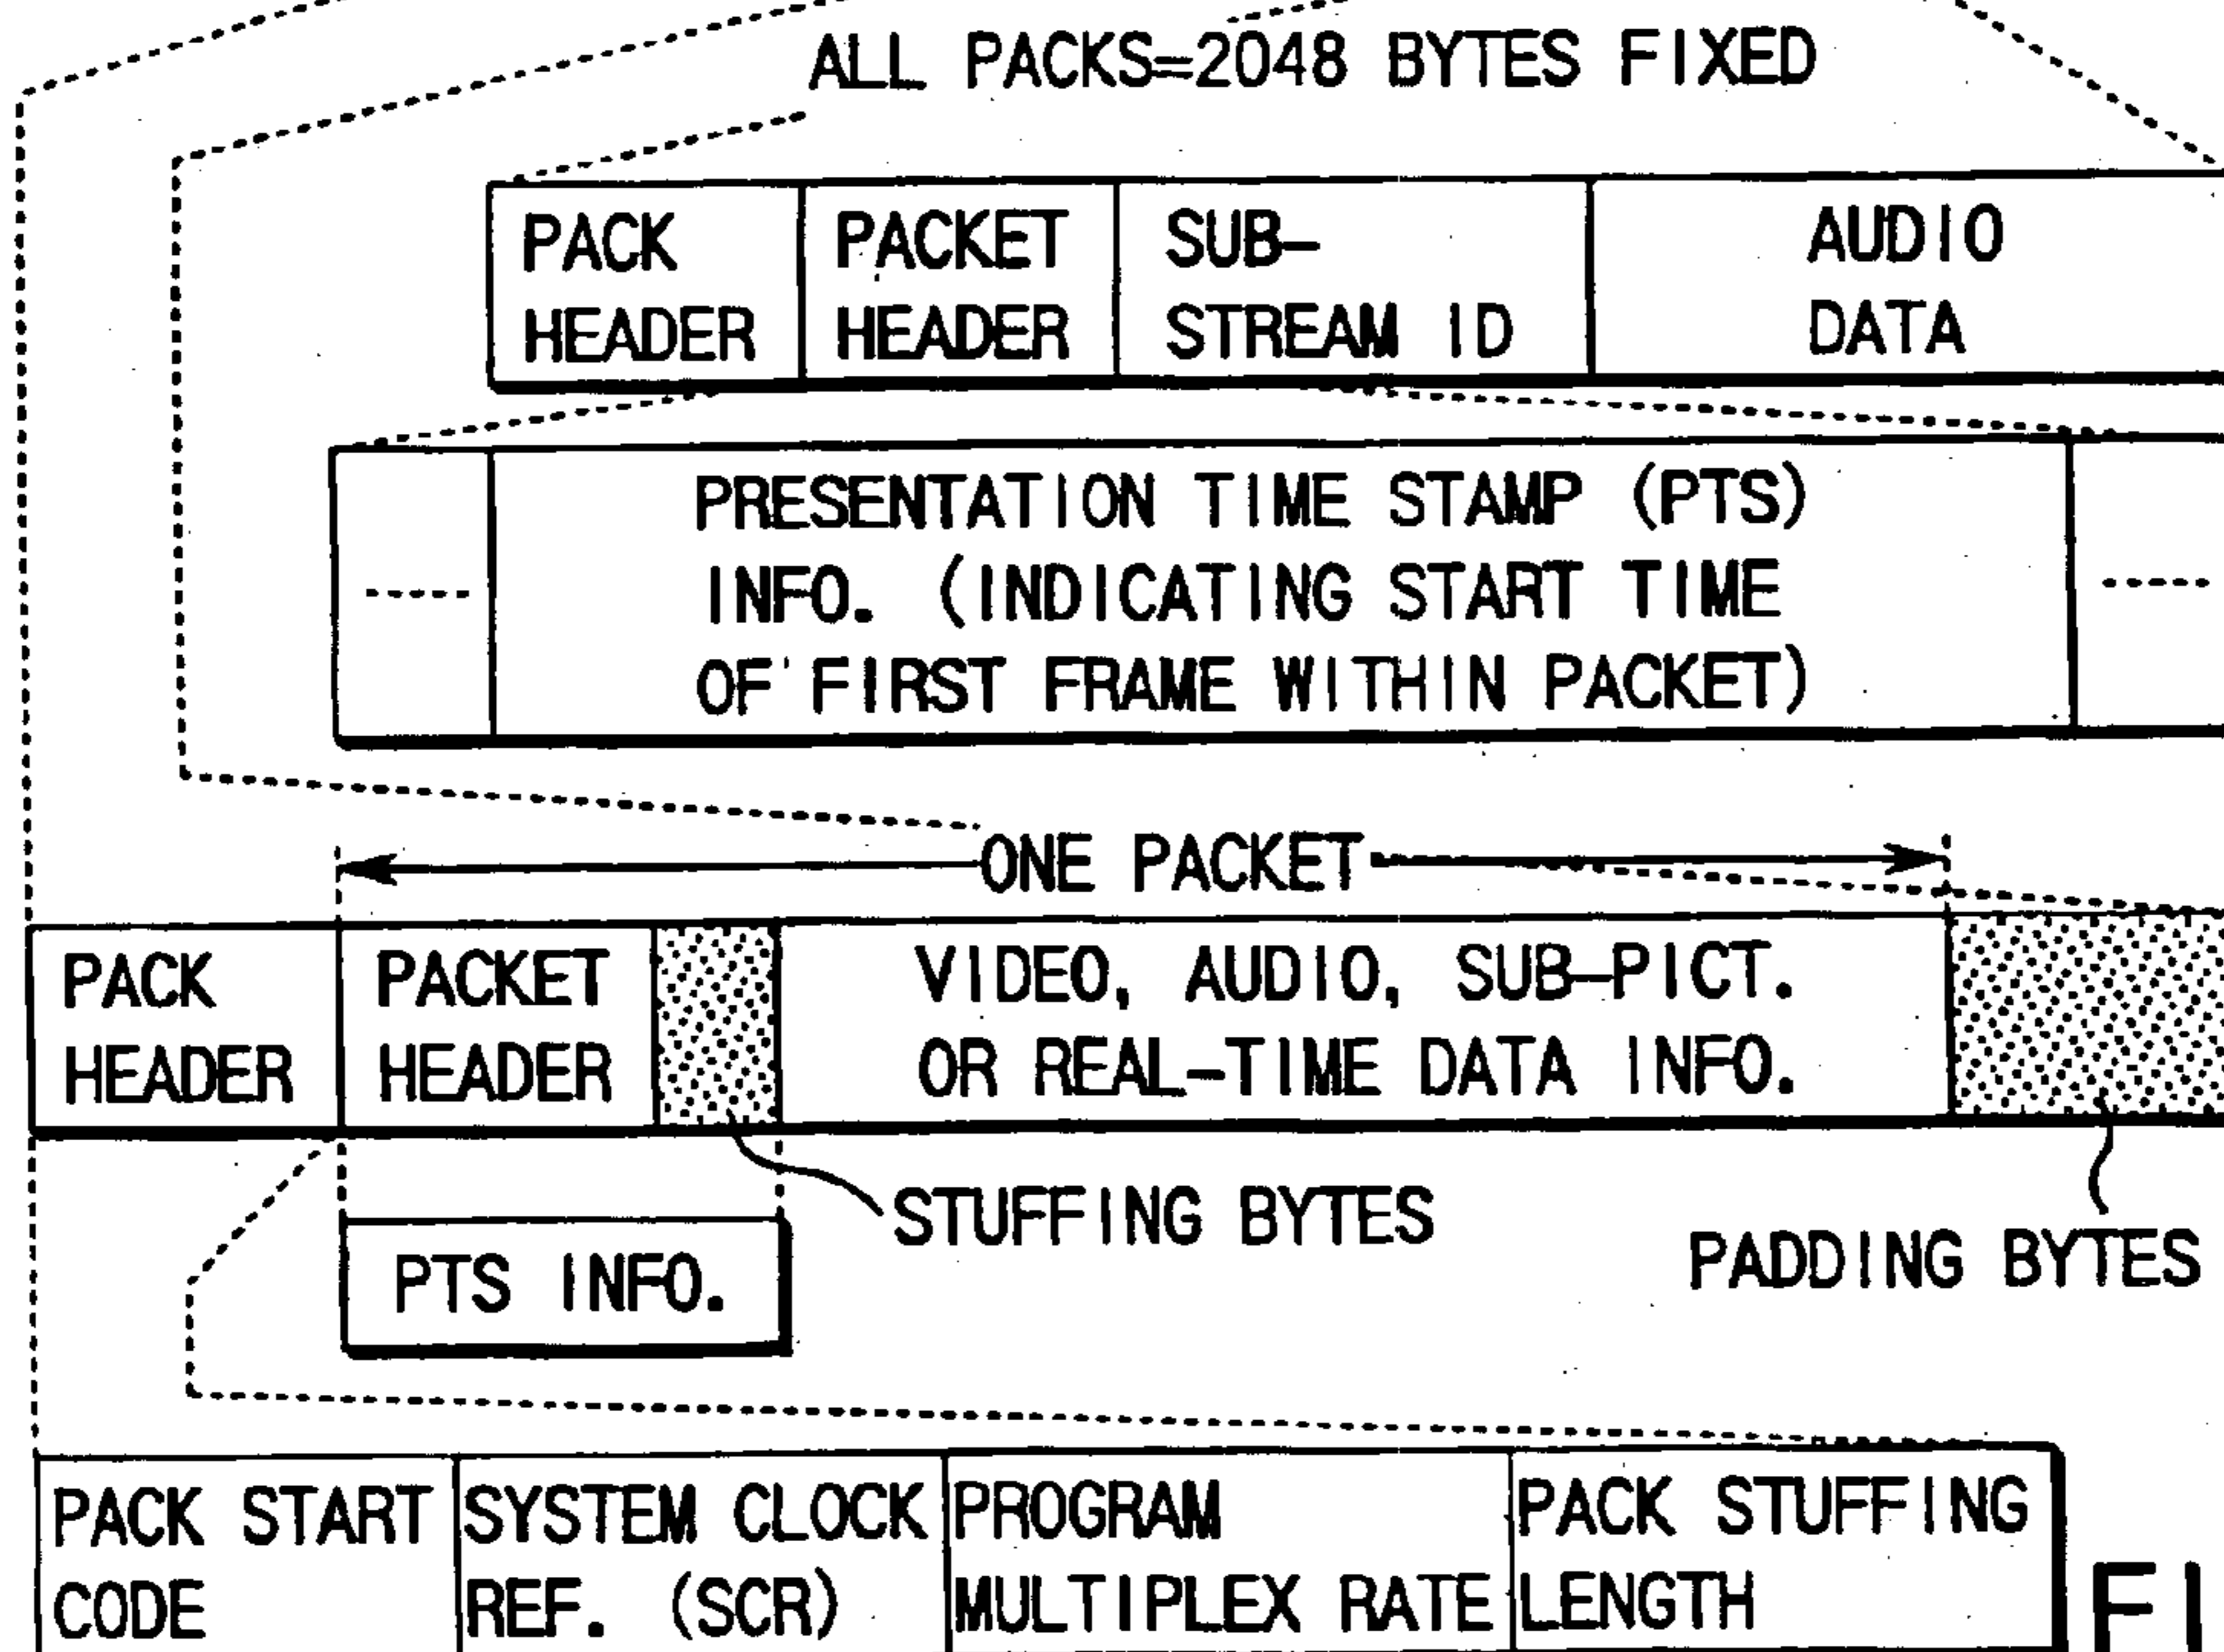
ALL PACKS=2048 BYTES FIXED

| PACK HEADER | PACKET HEADER | SUB-STREAM ID | AUDIO DATA |
|---|---|---|---|

| ----- | PRESENTATION TIME STAMP (PTS) INFO. (INDICATING START TIME OF FIRST FRAME WITHIN PACKET) | ----- |
|---|---|---|

ONE PACKET

| PACK HEADER | PACKET HEADER | | VIDEO, AUDIO, SUB-PICT. OR REAL-TIME DATA INFO. | |
|---|---|---|---|---|

STUFFING BYTES

PADDING BYTES

PTS INFO.

| PACK START CODE | SYSTEM CLOCK REF. (SCR) | PROGRAM MULTIPLEX RATE | PACK STUFFING LENGTH |
|---|---|---|---|

FI